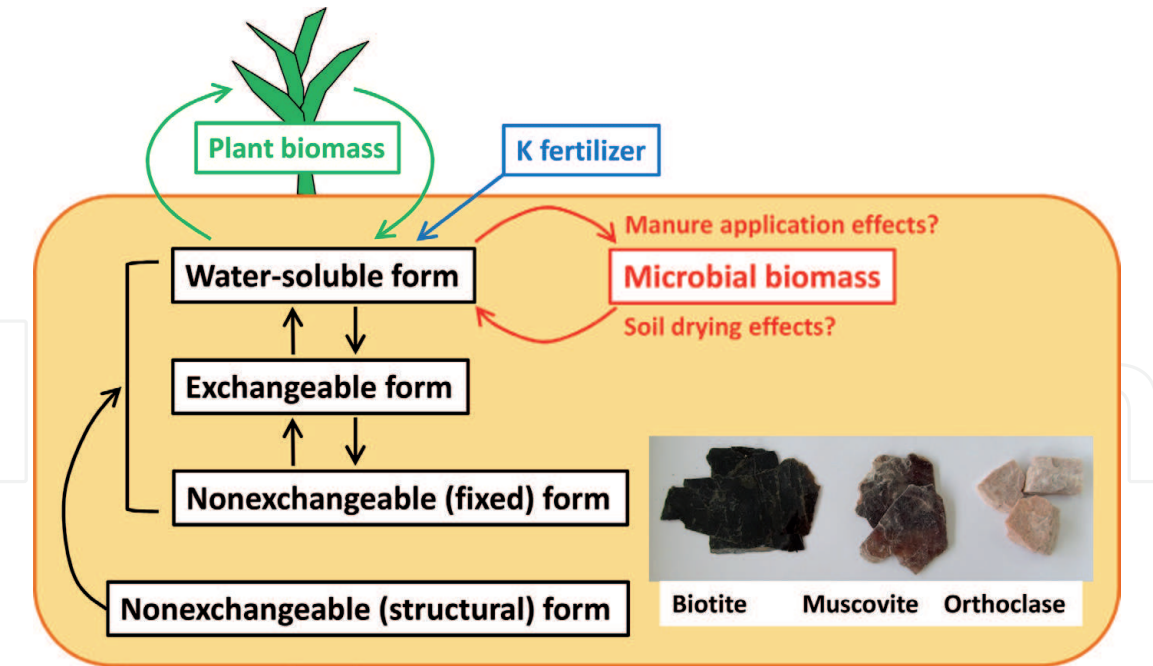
Plant biomass

K fertilizer

Manure application effects?

Water-soluble form

Microbial biomass

Soil drying effects?

Exchangeable form

Nonexchangeable (fixed) form

Nonexchangeable (structural) form

Biotite Muscovite Orthoclase